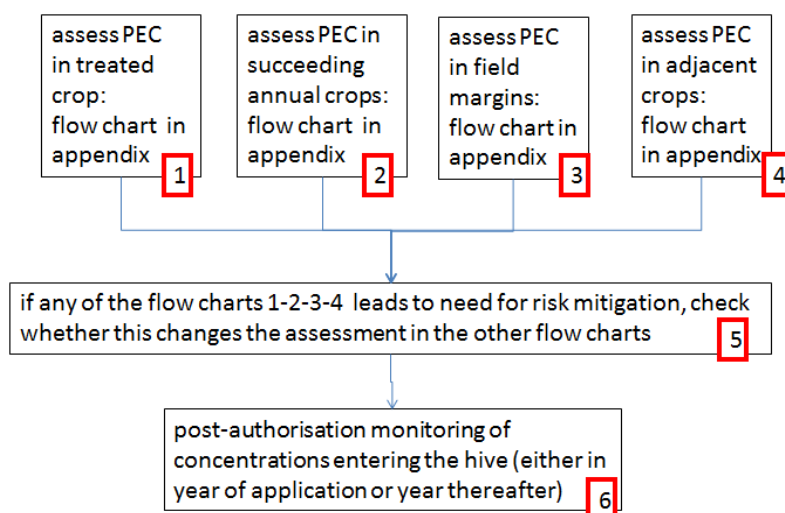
assess PEC in treated crop: flow chart in appendix 1

assess PEC in succeeding annual crops: flow chart in appendix 2

assess PEC in field margins: flow chart in appendix 3

assess PEC in adjacent crops: flow chart in appendix 4

if any of the flow charts 1-2-3-4 leads to need for risk mitigation, check whether this changes the assessment in the other flow charts 5

post-authorisation monitoring of concentrations entering the hive (either in year of application or year thereafter) 6